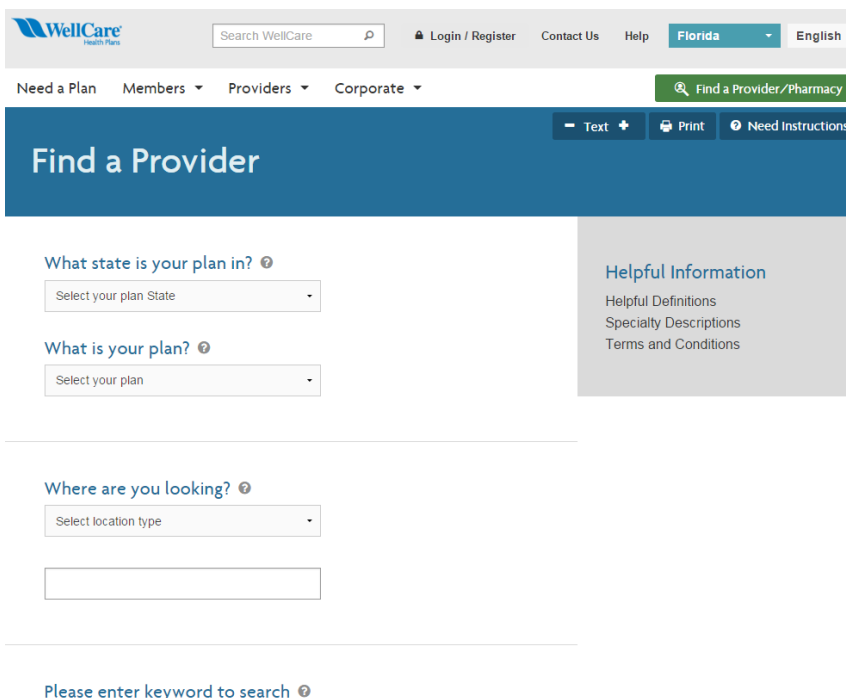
WellCare
Health Plans

Search WellCare

Login / Register

Contact Us

Help

Florida

English

Need a Plan

Members

Providers

Corporate

Find a Provider/Pharmacy

Text

Print

Need Instructions

Find a Provider

What state is your plan in?

Select your plan State

What is your plan?

Select your plan

Where are you looking?

Select location type

Please enter keyword to search

Helpful Information

Helpful Definitions

Specialty Descriptions

Terms and Conditions